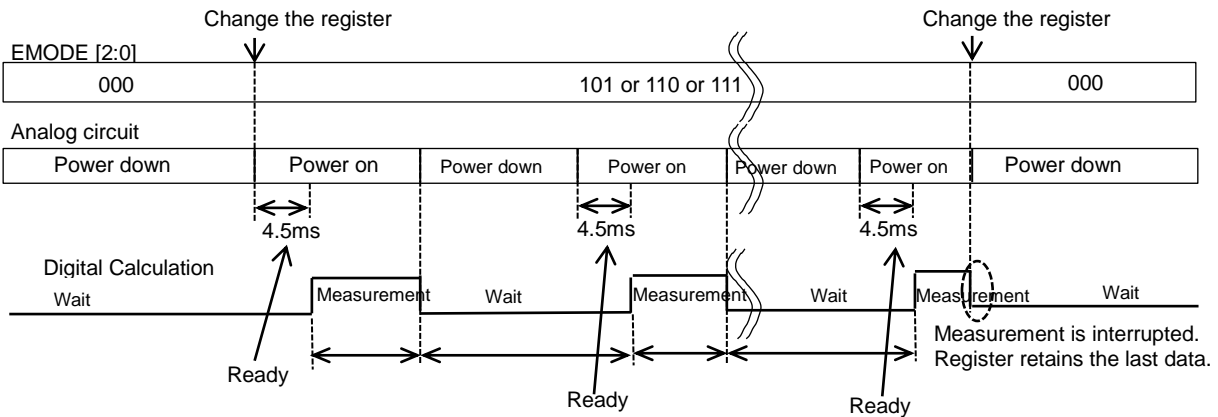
Change the register

Change the register

EMODE [2:0]

000

101 or 110 or 111

000

Analog circuit

Power down

Power on

Power down

Power on

Power down

Power on

Power down

4.5ms

4.5ms

4.5ms

Digital Calculation

Wait

Measurement

Wait

Measurement

Wait

Measurement

Wait

Measurement is interrupted.
Register retains the last data.

Ready

Ready

Ready